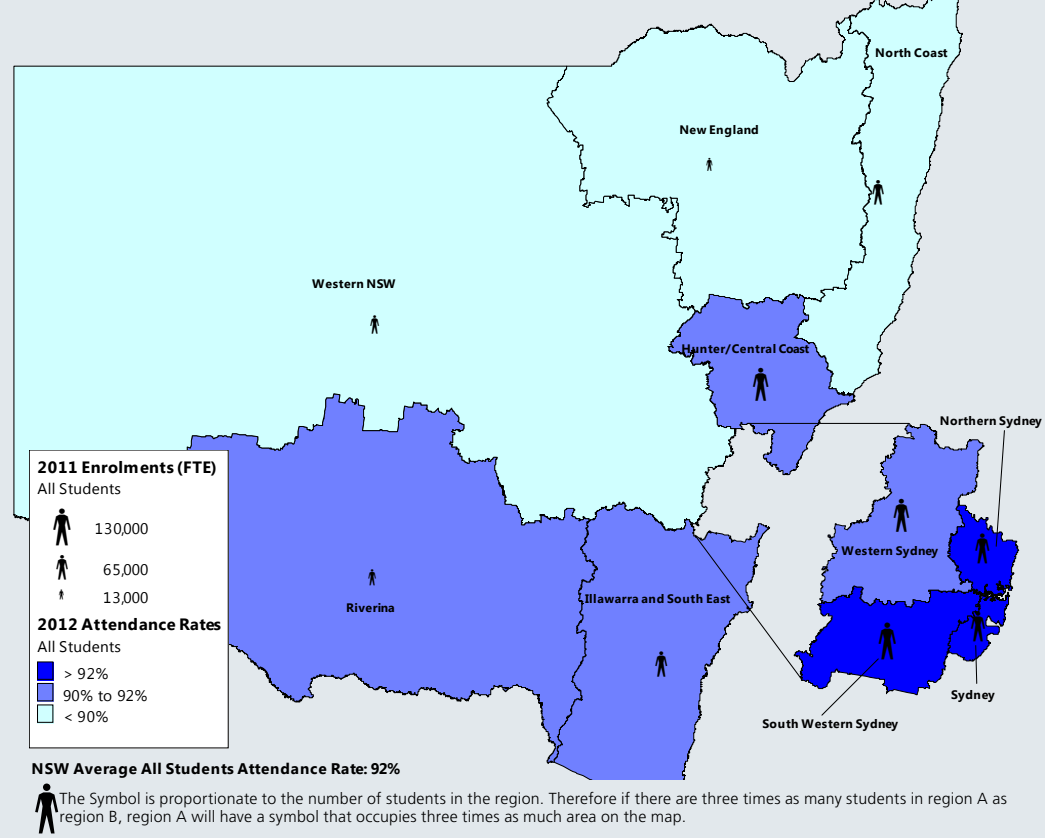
North Coast

New England

Western NSW

Hunter/Central Coast

Northern Sydney

Western Sydney

Riverina

Illawarra and South East

Sydney

South Western Sydney

2011 Enrolments (FTE)
All Students
130,000
65,000
13,000

2012 Attendance Rates
All Students
> 92%
90% to 92%
< 90%

NSW Average All Students Attendance Rate: 92%

The Symbol is proportionate to the number of students in the region. Therefore if there are three times as many students in region A as region B, region A will have a symbol that occupies three times as much area on the map.